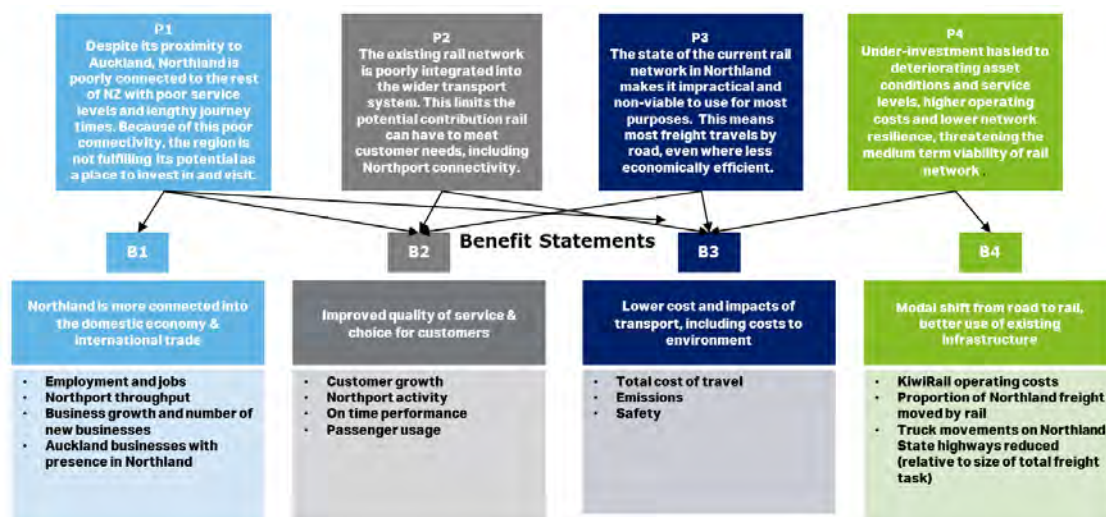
P1
Despite its proximity to Auckland, Northland is poorly connected to the rest of NZ with poor service levels and lengthy journey times. Because of this poor connectivity, the region is not fulfilling its potential as a place to invest in and visit.

P2
The existing rail network is poorly integrated into the wider transport system. This limits the potential contribution rail can have to meet customer needs, including Northport connectivity.

P3
The state of the current rail network in Northland makes it impractical and non-viable to use for most purposes. This means most freight travels by road, even where less economically efficient.

P4
Under-investment has led to deteriorating asset conditions and service levels, higher operating costs and lower network resilience, threatening the medium term viability of rail network.

Benefit Statements

B1

Northland is more connected into the domestic economy & international trade

- Employment and jobs
- Northport throughput
- Business growth and number of new businesses
- Auckland businesses with presence in Northland

B2

Improved quality of service & choice for customers

- Customer growth
- Northport activity
- On time performance
- Passenger usage

B3

Lower cost and impacts of transport, including costs to environment

- Total cost of travel
- Emissions
- Safety

B4

Modal shift from road to rail, better use of existing infrastructure

- KiwiRail operating costs
- Proportion of Northland freight moved by rail
- Truck movements on Northland State highways reduced (relative to size of total freight task)